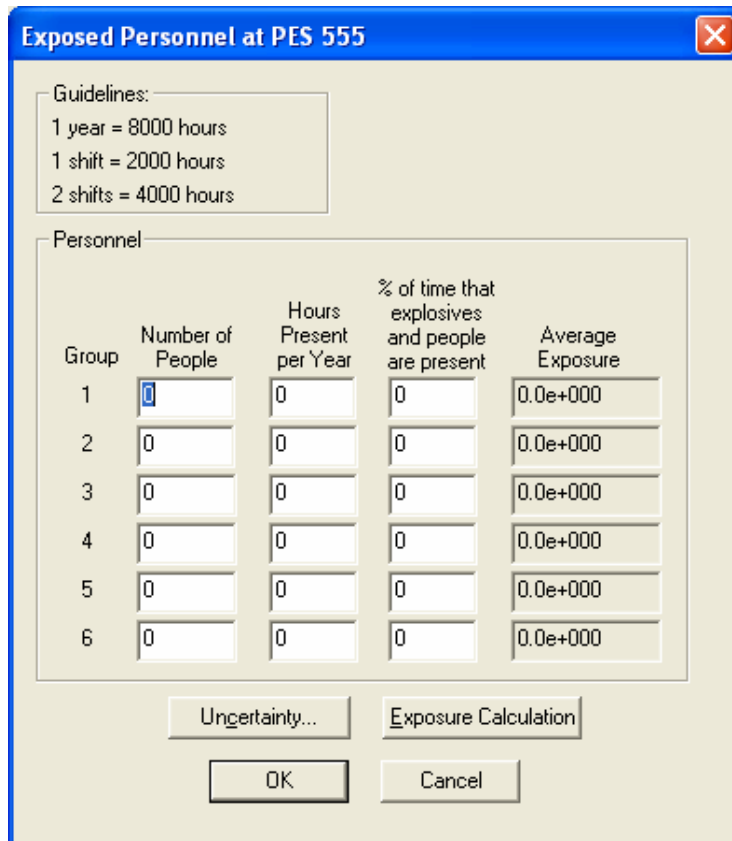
Exposed Personnel at PES 555

Guidelines:
1 year = 8000 hours
1 shift = 2000 hours
2 shifts = 4000 hours

Personnel

| Group | Number of People | Hours Present per Year | % of time that explosives and people are present | Average Exposure |
|---|---|---|---|---|
| 1 | 0 | 0 | 0 | 0.0e+000 |
| 2 | 0 | 0 | 0 | 0.0e+000 |
| 3 | 0 | 0 | 0 | 0.0e+000 |
| 4 | 0 | 0 | 0 | 0.0e+000 |
| 5 | 0 | 0 | 0 | 0.0e+000 |
| 6 | 0 | 0 | 0 | 0.0e+000 |

Uncertainty...
Exposure Calculation
OK
Cancel